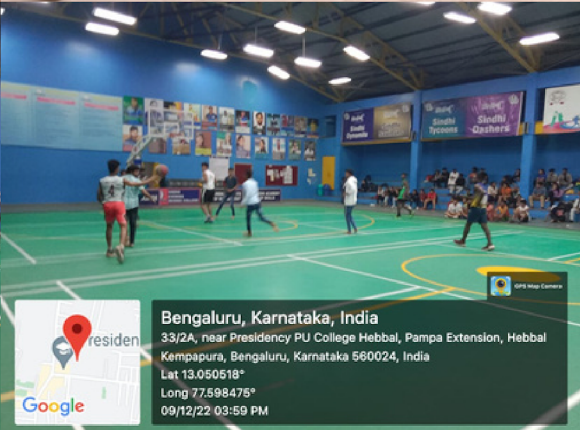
Sindhi Tycoons
Sindhi Tycoons
Sindhi Dashers

GPS Map Camera

residen

Google

Bengaluru, Karnataka, India
33/2A, near Presidency PU College Hebbal, Pampa Extension, Hebbal Kempapura, Bengaluru, Karnataka 560024, India
Lat 13.050518°
Long 77.598475°
09/12/22 03:59 PM